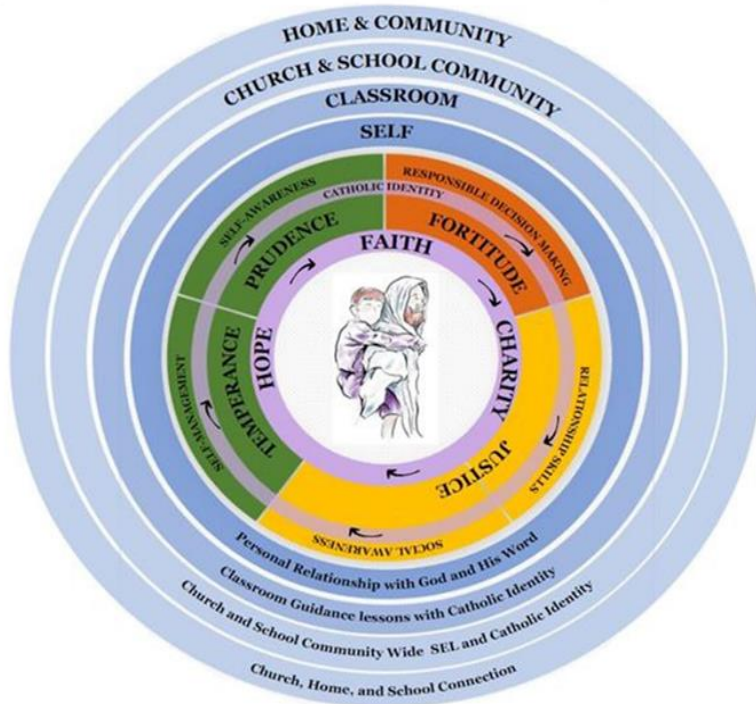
HOME & COMMUNITY
CHURCH & SCHOOL COMMUNITY
CLASSROOM
SELF

SELF-AWARENESS
CATHOLIC IDENTITY
RESPONSIBLE DECISION MAKING
PRUDENCE
FAITH
FORTITUDE
HOPE
CHARITY
TEMPERANCE
SELF-MANAGEMENT
RELATIONSHIP SKILLS
JUSTICE
SOCIAL AWARENESS

Personal Relationship with God and His Word
Classroom Guidance lessons with Catholic Identity
Church and School Community Wide SEL and Catholic Identity
Church, Home, and School Connection